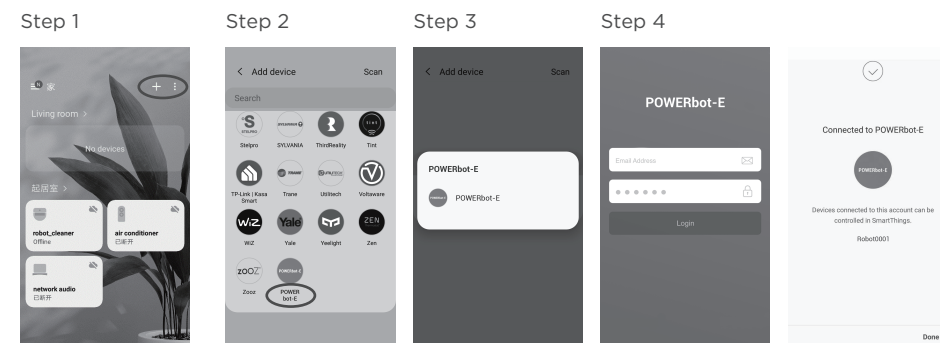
Step 1

家

Living room >

No devices

起居室 >

robot_cleaner
Offline

air conditioner
已断开

network audio
已断开

Step 2

< Add device Scan

Search

Stelpro SYLVANIA ThirdReality Tint

TP-Link | Kasa Smart Trane Utilitech Voltaware

WiZ Yale Yeelight Zen

Zooz POWER bot-E

Step 3

< Add device Scan

POWERbot-E

POWERbot-E

Step 4

POWERbot-E

Email Address

••••••

Login

Connected to POWERbot-E

POWERbot-E

Devices connected to this account can be controlled in SmartThings.

Robot0001

Done